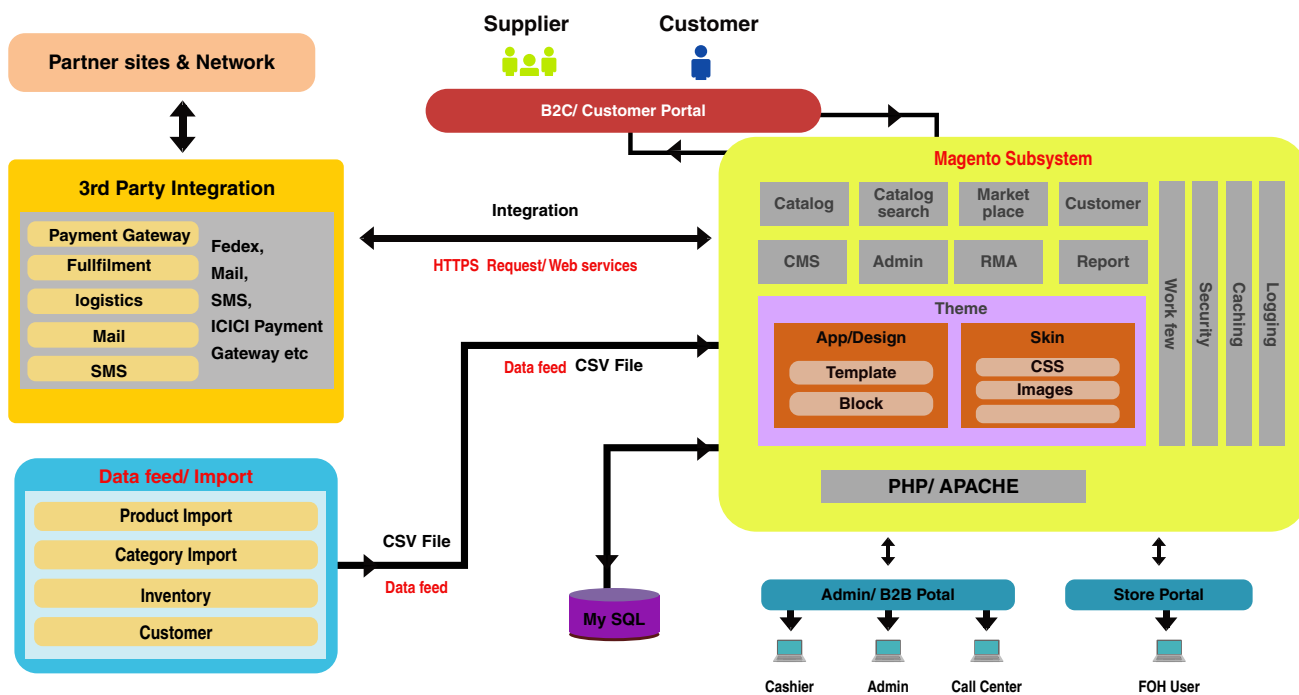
Partner sites & Network

3rd Party Integration

Payment Gateway
Fullfilment
logistics
Mail
SMS

Fedex, Mail, SMS, ICICI Payment Gateway etc

Supplier
Customer

B2C/ Customer Portal

Integration

HTTPS Request/ Web services

Magento Subsystem

Catalog
Catalog search
Market place
Customer
CMS
Admin
RMA
Report

Work few
Security
Caching
Logging

Theme
App/Design
Template
Block
Skin
CSS
Images

PHP/ APACHE

Data feed CSV File

Data feed/ Import
Product Import
Category Import
Inventory
Customer

CSV File
Data feed

My SQL

Admin/ B2B Potal
Store Portal

Cashier
Admin
Call Center
FOH User